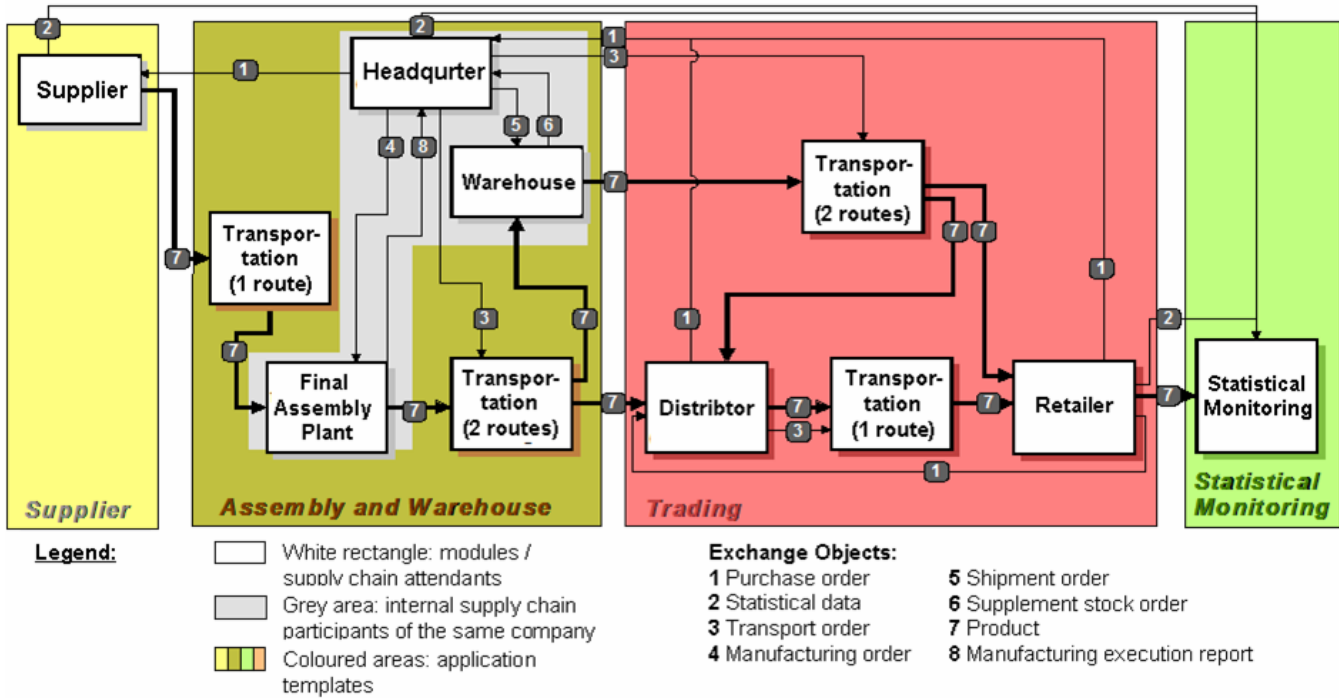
2
Supplier
1
2
Headqurter
1
3
4
8
5
6
Warehouse
7
Transportation (2 routes)
7
7
7
Transportation (1 route)
1
1
7
3
7
2
Final Assembly Plant
7
Transportation (2 routes)
7
Distribtor
7
3
Transportation (1 route)
7
Retailer
7
Statistical Monitoring
1
Supplier
Assembly and Warehouse
Trading
Statistical Monitoring

Legend:
White rectangle: modules / supply chain attendants
Grey area: internal supply chain participants of the same company
Coloured areas: application templates

Exchange Objects:
1 Purchase order
2 Statistical data
3 Transport order
4 Manufacturing order
5 Shipment order
6 Supplement stock order
7 Product
8 Manufacturing execution report